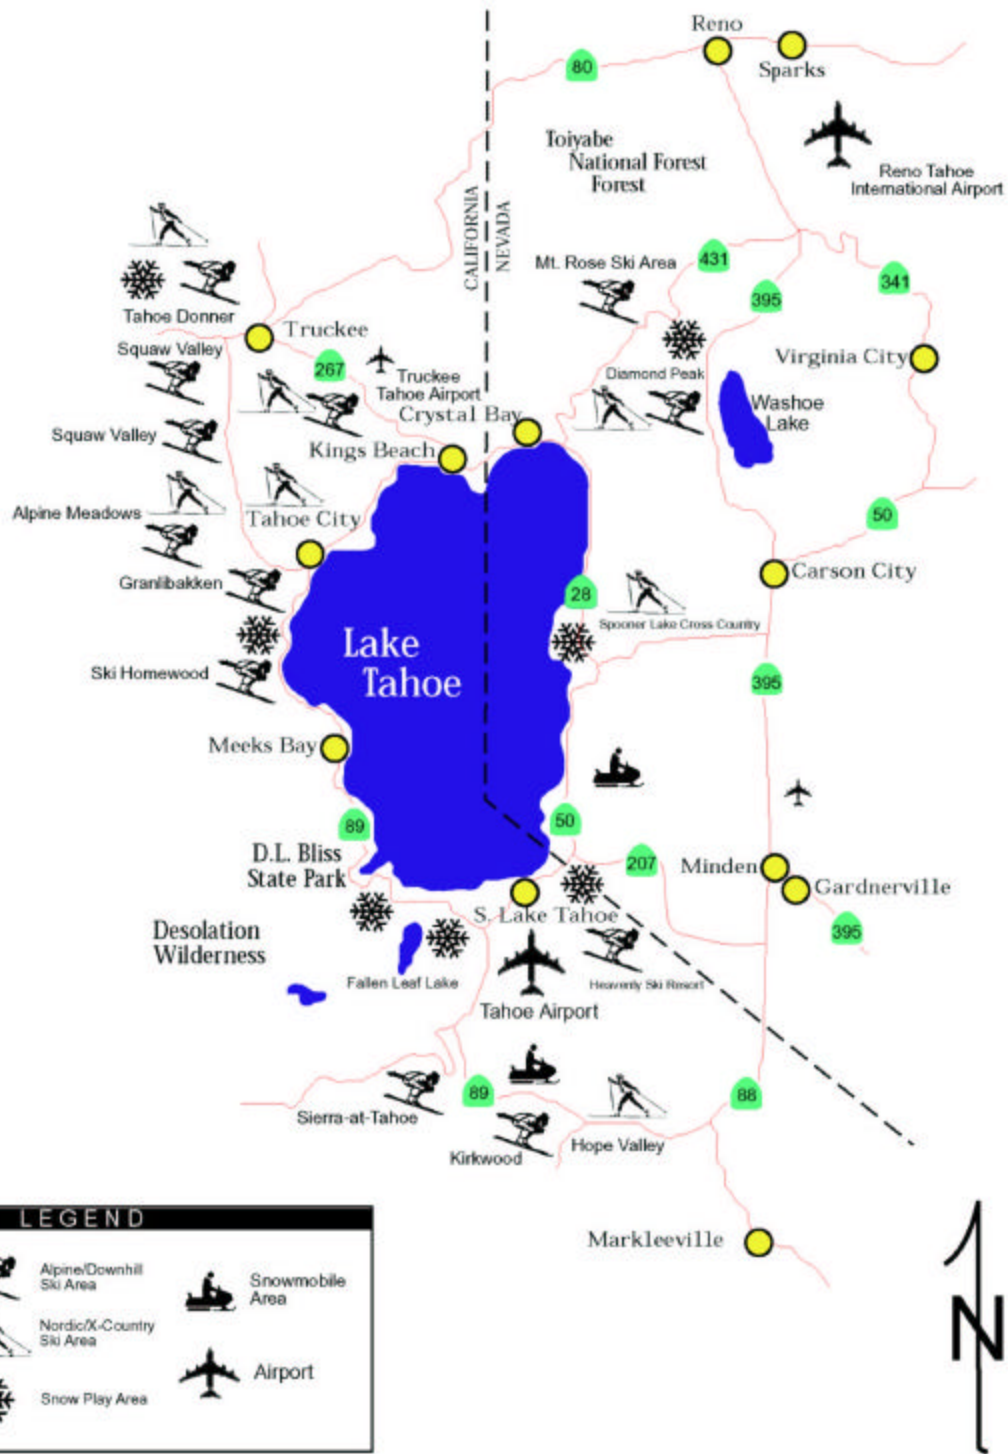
Reno
80
Sparks
Toiyabe National Forest Forest
Reno Tahoe International Airport
CALIFORNIA
NEVADA
Mt. Rose Ski Area
431
341
395
Tahoe Donner
Truckee
Squaw Valley
267
Truckee Tahoe Airport
Virginia City
Diamond Peak
Washoe Lake
Crystal Bay
Squaw Valley
Kings Beach
Alpine Meadows
Tahoe City
50
Carson City
Granlibakken
28
Spooner Lake Cross Country
Lake Tahoe
Ski Homewood
395
Meeks Bay
89
50
D.L. Bliss State Park
207
Minden
Gardnerville
S. Lake Tahoe
Desolation Wilderness
395
Fallen Leaf Lake
Heavenly Ski Resort
Tahoe Airport
89
88
Sierra-at-Tahoe
Kirkwood
Hope Valley
Markleeville
LEGEND
Alpine/Downhill Ski Area
Snowmobile Area
Nordic/X-Country Ski Area
Airport
Snow Play Area
N